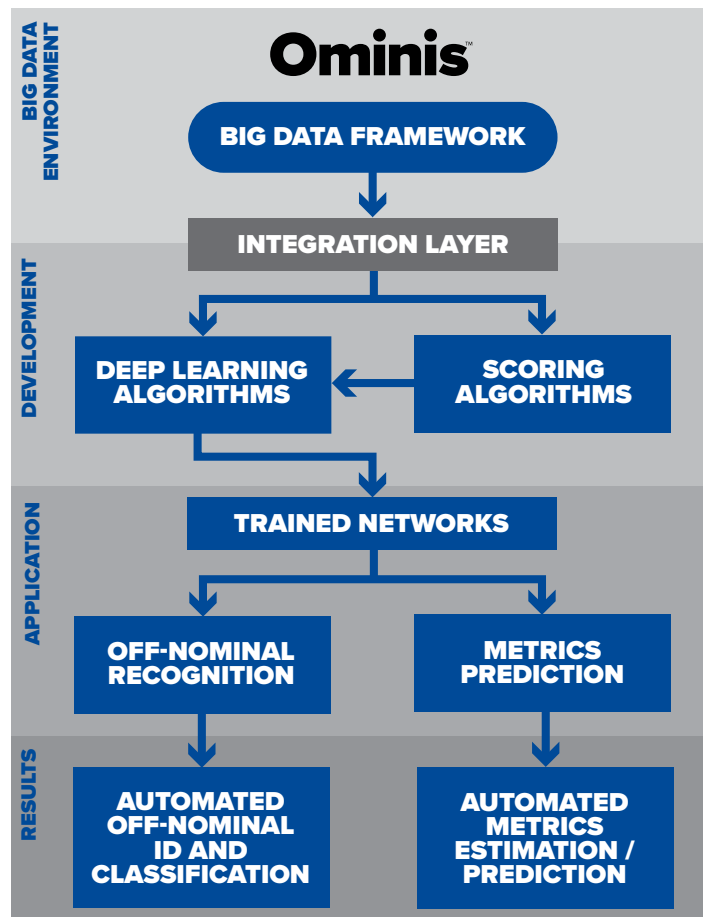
BIG DATA ENVIRONMENT

Ominis™

BIG DATA FRAMEWORK

INTEGRATION LAYER

DEVELOPMENT

DEEP LEARNING ALGORITHMS

SCORING ALGORITHMS

APPLICATION

TRAINED NETWORKS

OFF-NOMINAL RECOGNITION

METRICS PREDICTION

RESULTS

AUTOMATED OFF-NOMINAL ID AND CLASSIFICATION

AUTOMATED METRICS ESTIMATION / PREDICTION